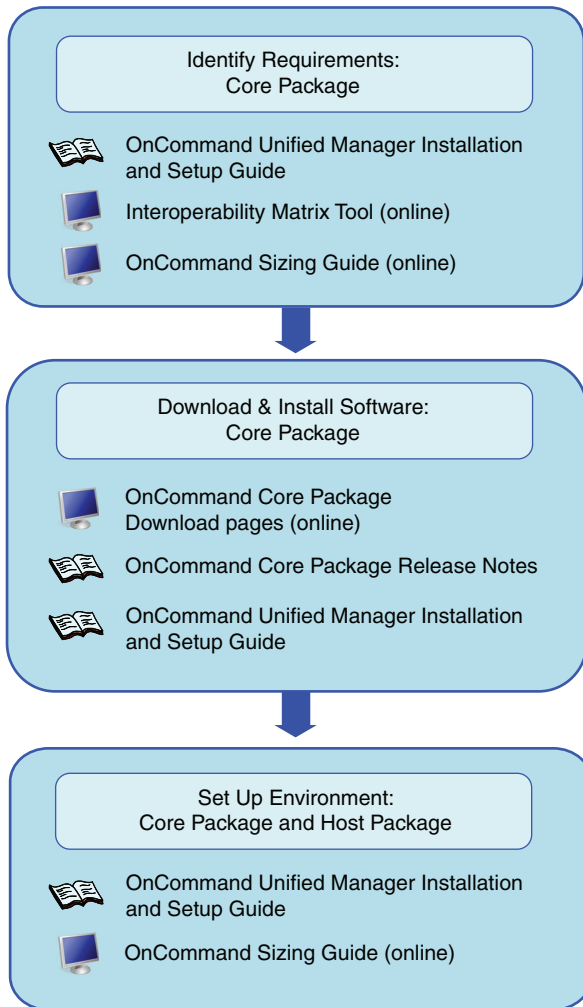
Identify Requirements:
Core Package

OnCommand Unified Manager Installation and Setup Guide

Interoperability Matrix Tool (online)

OnCommand Sizing Guide (online)

Download & Install Software:
Core Package

OnCommand Core Package Download pages (online)

OnCommand Core Package Release Notes

OnCommand Unified Manager Installation and Setup Guide

Set Up Environment:
Core Package and Host Package

OnCommand Unified Manager Installation and Setup Guide

OnCommand Sizing Guide (online)